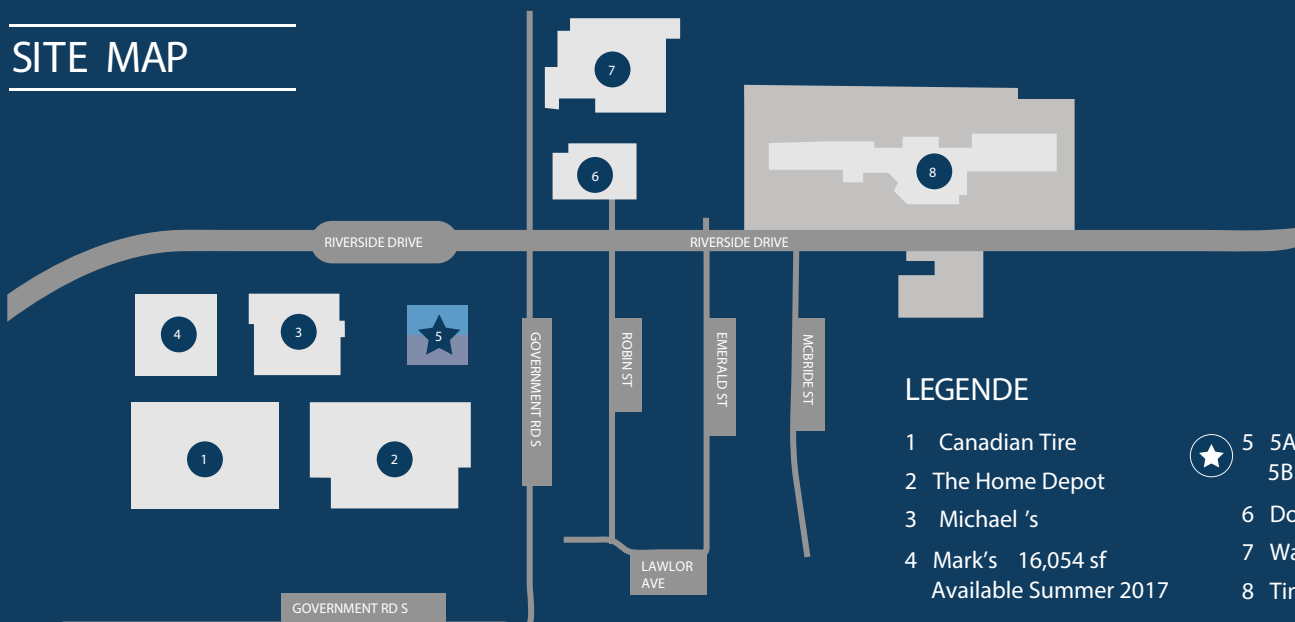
SITE MAP

7

6

8

RIVERSIDE DRIVE

RIVERSIDE DRIVE

4

3

5

1

2

GOVERNMENT RD S

ROBIN ST

EMERALD ST

MCBRIDE ST

LAWLOR AVE

GOVERNMENT RD S

LEGENDE

1 Canadian Tire

2 The Home Depot

3 Michael 's

4 Mark's 16,054 sf Available Summer 2017

5 5A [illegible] 5B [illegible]

6 Do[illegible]

7 Wa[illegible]

8 Tin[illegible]